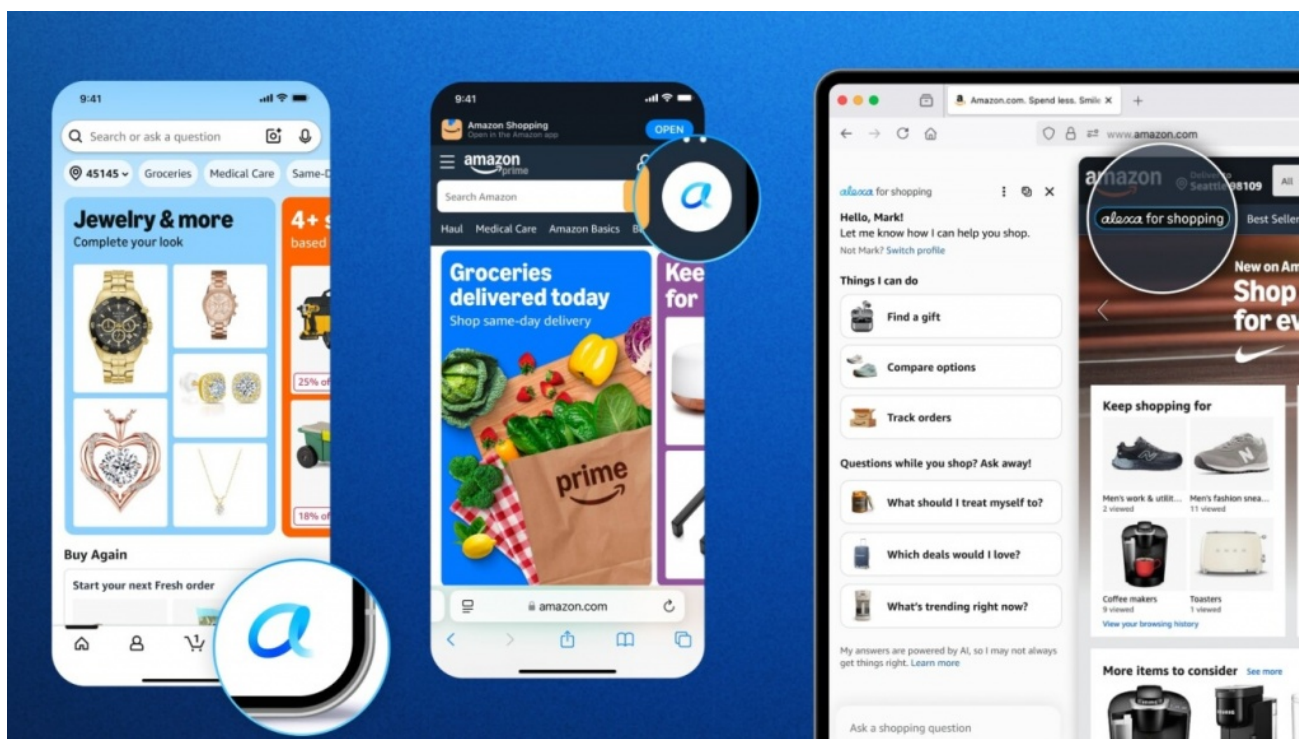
9:41

Search or ask a question

45145 Groceries Medical Care Same-D

Jewelry & more
Complete your look

4+
based

25% of

18% of

Buy Again

Start your next Fresh order

9:41

Amazon Shopping
Open in the Amazon app

OPEN

amazon prime

Search Amazon

Haul Medical Care Amazon Basics B

Groceries delivered today
Shop same-day delivery

prime

Kee for

amazon.com

Amazon.com. Spend less. Smile

www.amazon.com

alexa for shopping

Hello, Mark!
Let me know how I can help you shop.
Not Mark? Switch profile

Things I can do

Find a gift

Compare options

Track orders

Questions while you shop? Ask away!

What should I treat myself to?

Which deals would I love?

What's trending right now?

My answers are powered by AI, so I may not always get things right. Learn more

Ask a shopping question

amazon Deliver to Seattle 98109 All

alexa for shopping Best Seller

New on Am
Shop for ev

Keep shopping for

Men's work & utilit...
2 viewed

Men's fashion snea...
11 viewed

Coffee makers
9 viewed

Toasters
1 viewed

View your browsing history

More items to consider See more